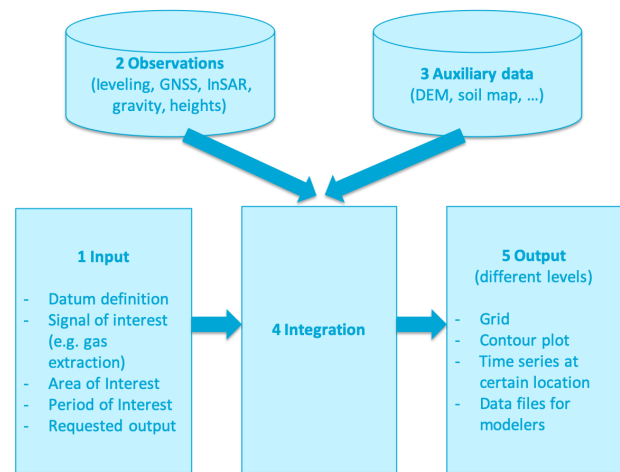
2 Observations
(leveling, GNSS, InSAR, gravity, heights)

3 Auxiliary data
(DEM, soil map, …)

1 Input

- Datum definition
- Signal of interest (e.g. gas extraction)
- Area of Interest
- Period of Interest
- Requested output

4 Integration

5 Output
(different levels)

- Grid
- Contour plot
- Time series at certain location
- Data files for modelers